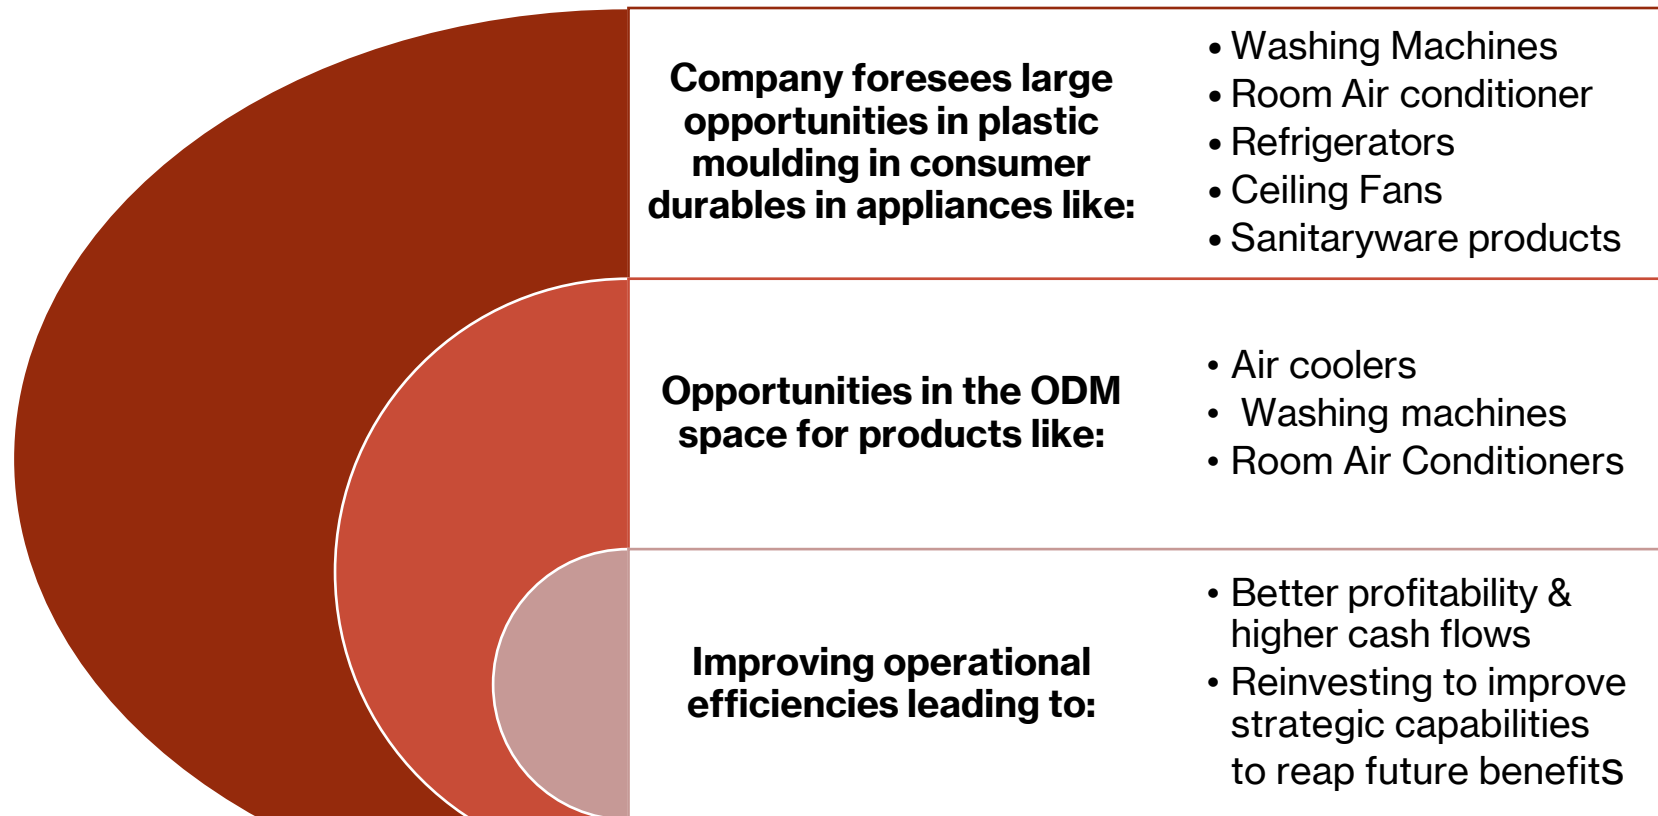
Company foresees large opportunities in plastic moulding in consumer durables in appliances like:

• Washing Machines
• Room Air conditioner
• Refrigerators
• Ceiling Fans
• Sanitaryware products

Opportunities in the ODM space for products like:

• Air coolers
• Washing machines
• Room Air Conditioners

Improving operational efficiencies leading to:

• Better profitability & higher cash flows
• Reinvesting to improve strategic capabilities to reap future benefits